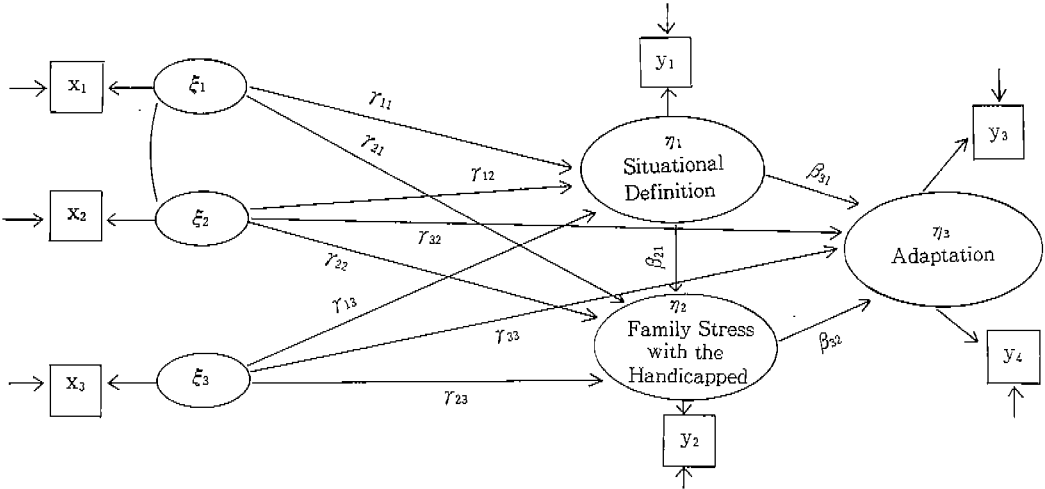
$x_1$

$\xi_1$

$\gamma_{11}$

$\gamma_{21}$

$y_1$

$\eta_1$
Situational Definition

$\gamma_{12}$

$\beta_{31}$

$y_3$

$x_2$

$\xi_2$

$\gamma_{32}$

$\eta_3$
Adaptation

$\gamma_{22}$

$\beta_{21}$

$\gamma_{13}$

$\eta_2$
Family Stress with the Handicapped

$\gamma_{33}$

$\beta_{32}$

$y_4$

$x_3$

$\xi_3$

$\gamma_{23}$

$y_2$